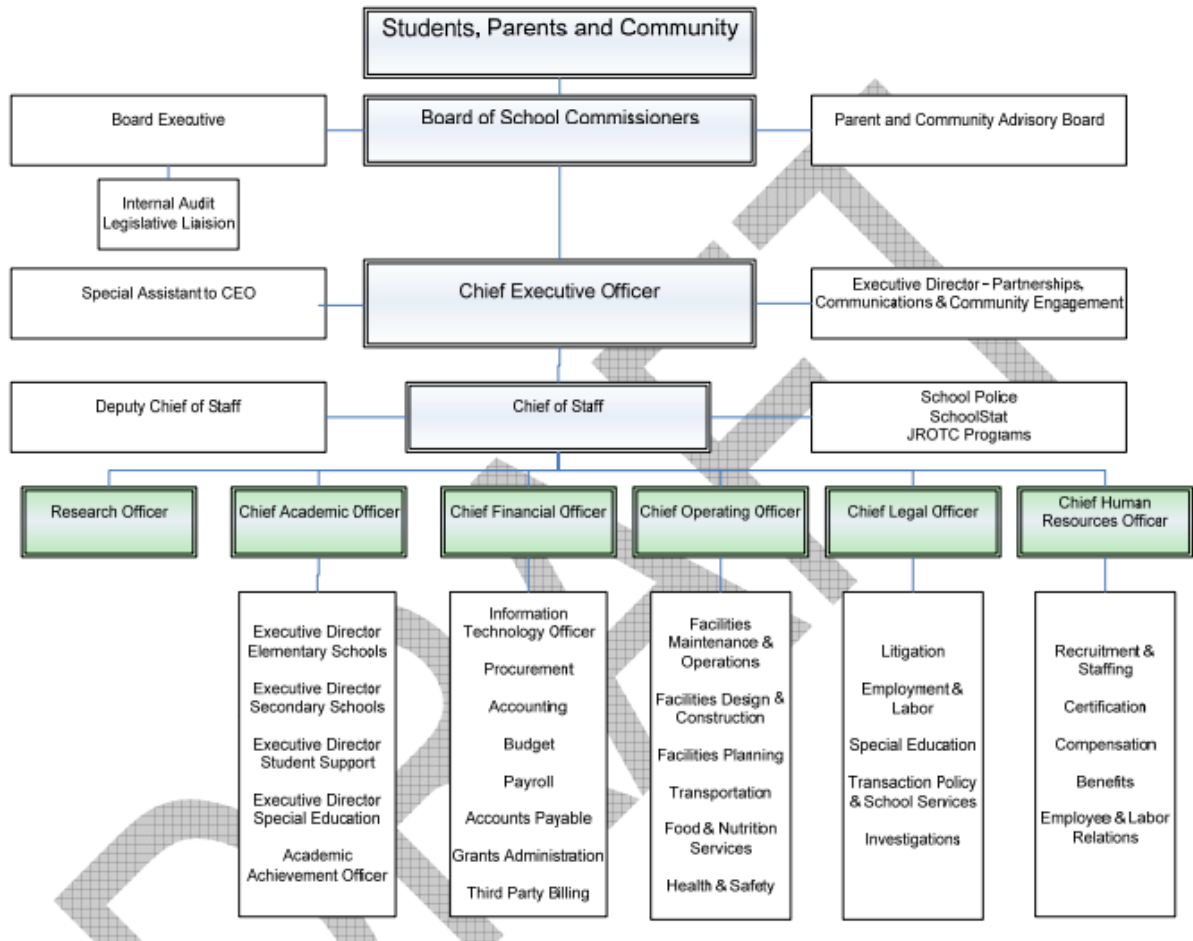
Students, Parents and Community

Board Executive

Board of School Commissioners

Parent and Community Advisory Board

Internal Audit
Legislative Liaision

Special Assistant to CEO

Chief Executive Officer

Executive Director – Partnerships, Communications & Community Engagement

Deputy Chief of Staff

Chief of Staff

School Police
SchoolStat
JROTC Programs

Research Officer

Chief Academic Officer

Chief Financial Officer

Chief Operating Officer

Chief Legal Officer

Chief Human Resources Officer

Executive Director Elementary Schools

Executive Director Secondary Schools

Executive Director Student Support

Executive Director Special Education

Academic Achievement Officer

Information Technology Officer

Procurement

Accounting

Budget

Payroll

Accounts Payable

Grants Administration

Third Party Billing

Facilities Maintenance & Operations

Facilities Design & Construction

Facilities Planning

Transportation

Food & Nutrition Services

Health & Safety

Litigation

Employment & Labor

Special Education

Transaction Policy & School Services

Investigations

Recruitment & Staffing

Certification

Compensation

Benefits

Employee & Labor Relations

DRAFT